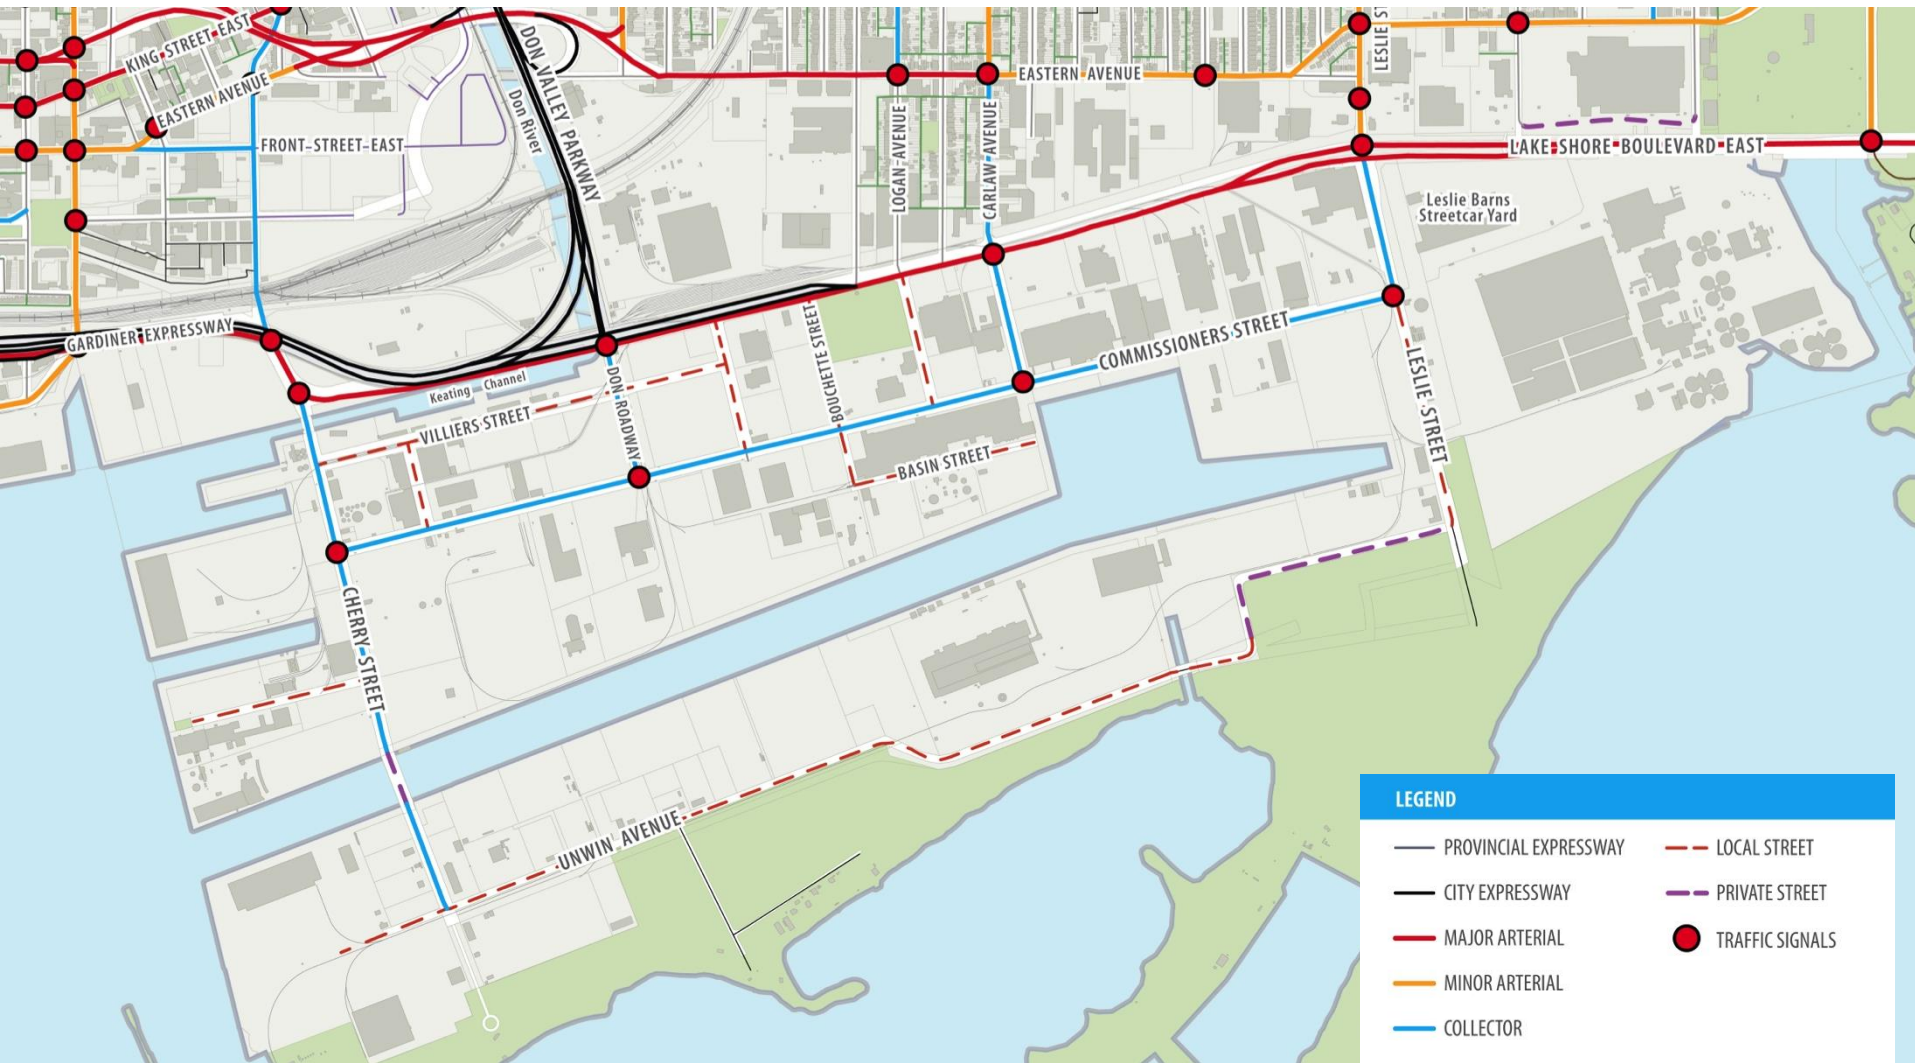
KING STREET EAST
EASTERN AVENUE
FRONT STREET EAST
Don River
DON VALLEY PARKWAY
LOGAN AVENUE
CARLAW AVENUE
EASTERN AVENUE
LESLIE ST
LAKE SHORE BOULEVARD EAST
Leslie Barns Streetcar Yard
GARDINER EXPRESSWAY
Keating Channel
DON ROADWAY
BOUCHETTE STREET
COMMISSIONERS STREET
LESLIE STREET
VILLIERS STREET
BASIN STREET
CHERRY STREET
UNWIN AVENUE

LEGEND
PROVINCIAL EXPRESSWAY
CITY EXPRESSWAY
MAJOR ARTERIAL
MINOR ARTERIAL
COLLECTOR
LOCAL STREET
PRIVATE STREET
TRAFFIC SIGNALS